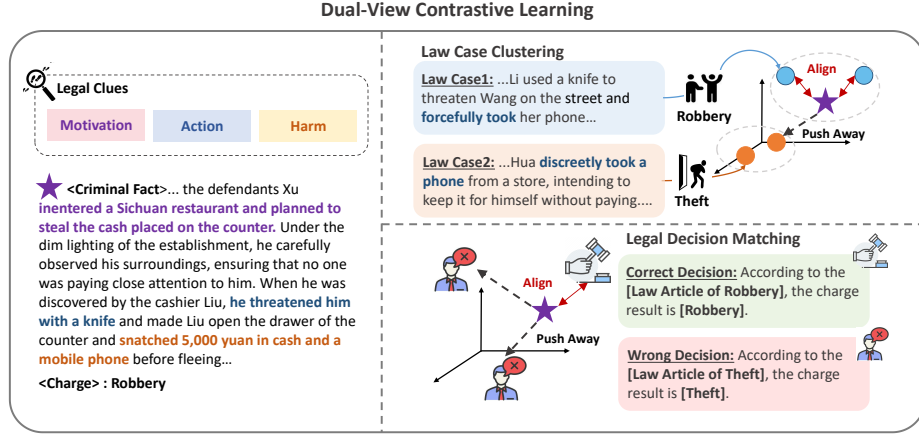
Dual-View Contrastive Learning

Legal Clues

Motivation

Action

Harm

<Criminal Fact>... the defendants Xu inentered a Sichuan restaurant and planned to steal the cash placed on the counter. Under the dim lighting of the establishment, he carefully observed his surroundings, ensuring that no one was paying close attention to him. When he was discovered by the cashier Liu, he threatened him with a knife and made Liu open the drawer of the counter and snatched 5,000 yuan in cash and a mobile phone before fleeing...

<Charge> : Robbery

Law Case Clustering

Law Case1: ...Li used a knife to threaten Wang on the street and forcefully took her phone...

Robbery

Align

Push Away

Law Case2: ...Hua discreetly took a phone from a store, intending to keep it for himself without paying....

Theft

Legal Decision Matching

Align

Push Away

Correct Decision: According to the [Law Article of Robbery], the charge result is [Robbery].

Wrong Decision: According to the [Law Article of Theft], the charge result is [Theft].